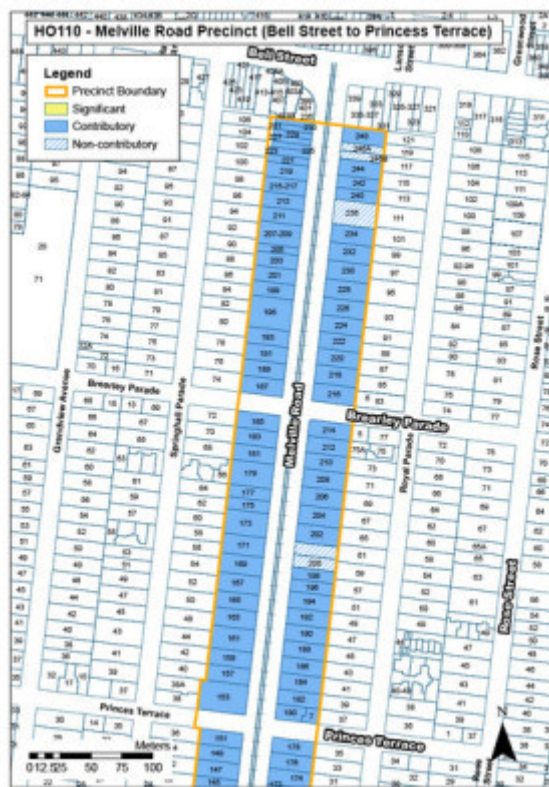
HO110 - Melville Road Precinct (Bell Street to Princess Terrace)

Legend
Precinct Boundary
Significant
Contributory
Non-contributory

Bell Street
Brearley Parade
Brearley Parade
Melville Road
Springhall Parade
Glenville Avenue
Royal Parade
Rose Street
Rose Street
Princes Terrace
Princess Terrace

Meters
0 12.5 25 50 75 100

N